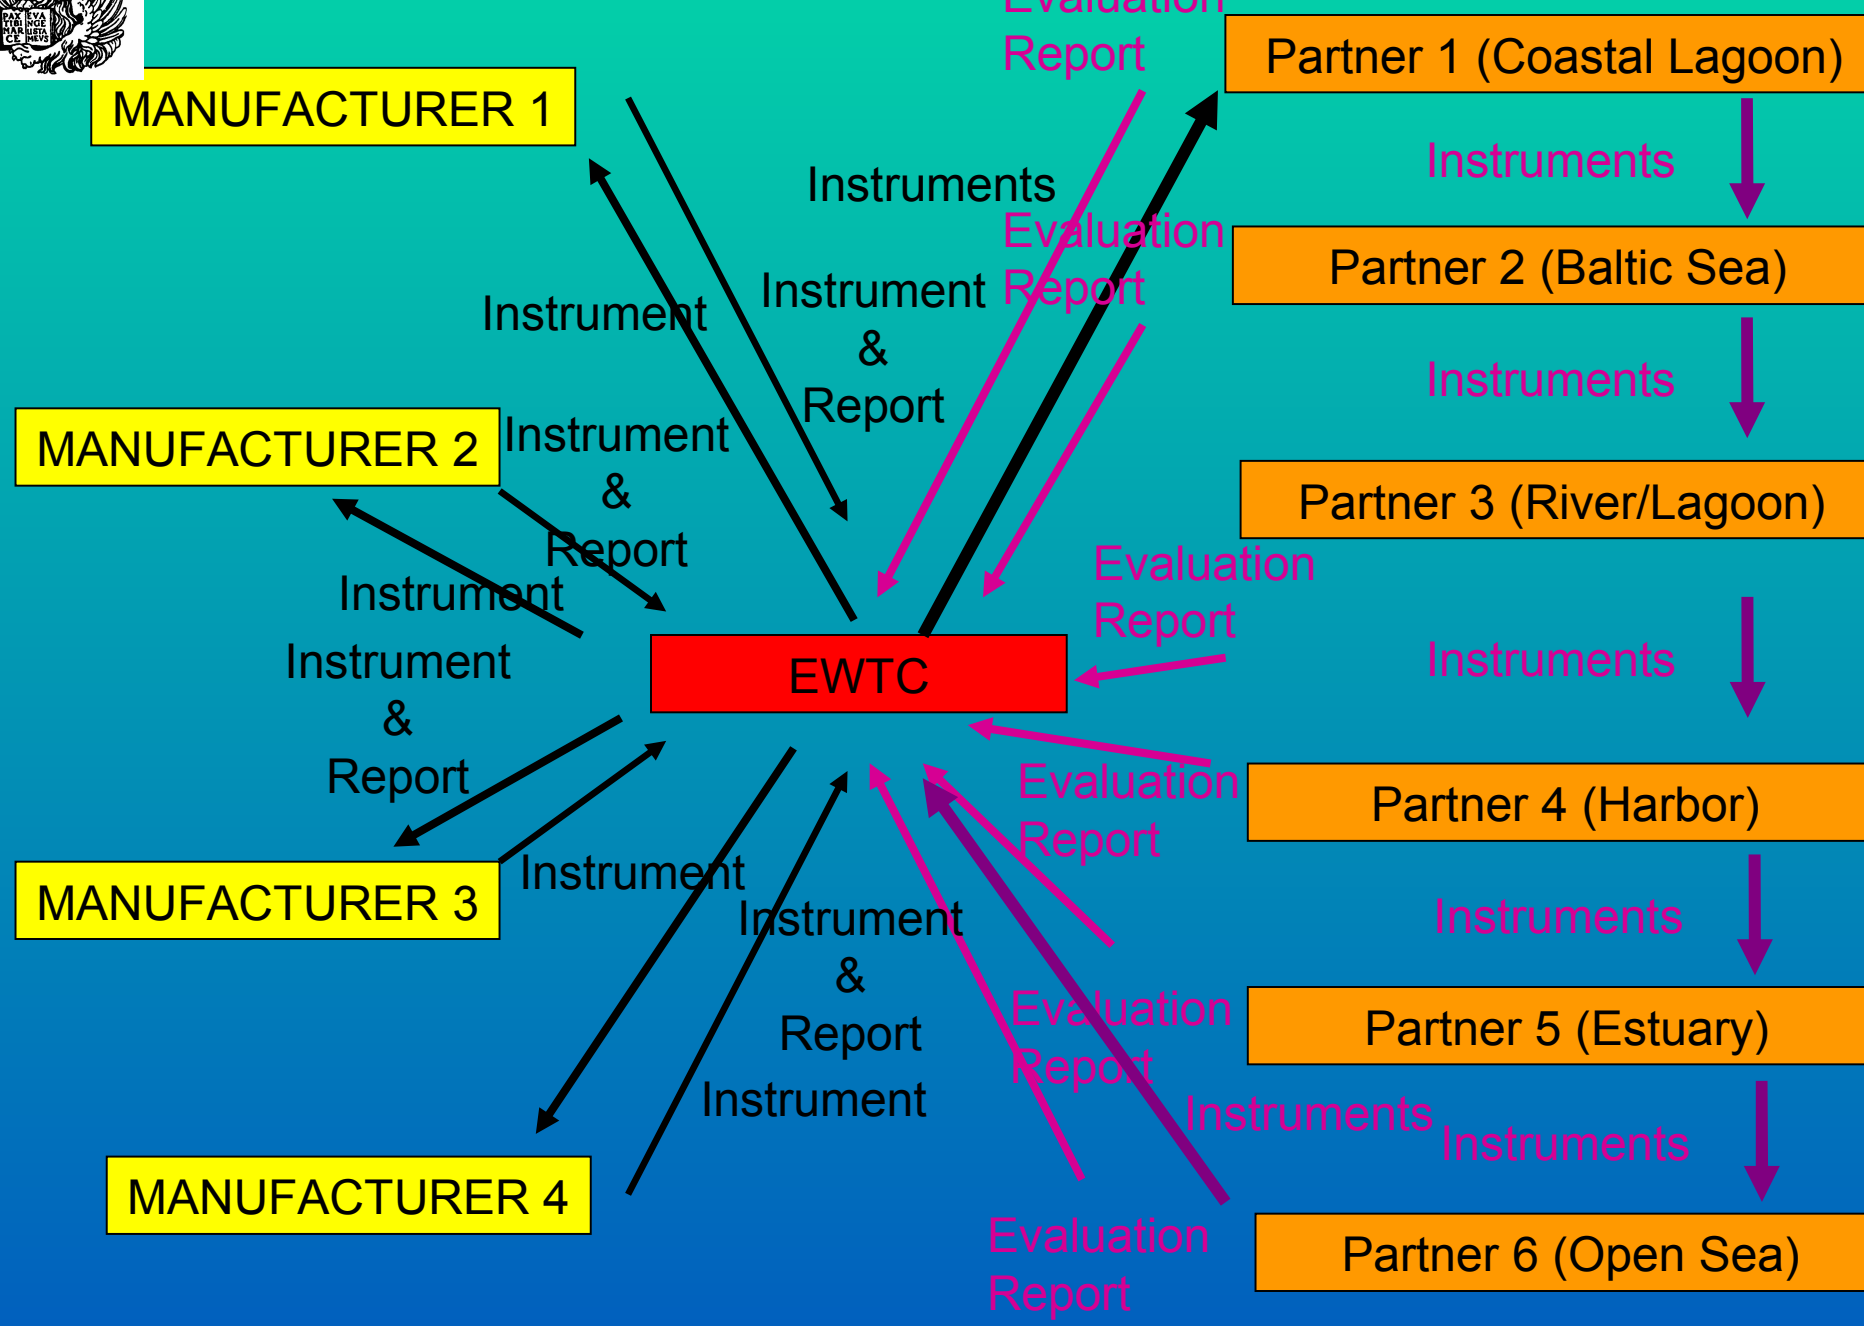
PAX TIBI MARCE EVANGELISTA MEVS

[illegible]
Report

Partner 1 (Coastal Lagoon)

MANUFACTURER 1

Instruments

Instruments

Evaluation
Report

Partner 2 (Baltic Sea)

Instrument

Instrument
&
Report

Instruments

MANUFACTURER 2

Instrument
&
Report

Partner 3 (River/Lagoon)

Instrument

Evaluation
Report

Instrument
&
Report

EWTC

Instruments

Evaluation
Report

Partner 4 (Harbor)

MANUFACTURER 3

Instrument

Instrument
&
Report

Instruments

Evaluation
Report

Partner 5 (Estuary)

Instrument

Instruments

Instruments

MANUFACTURER 4

Evaluation
Report

Partner 6 (Open Sea)